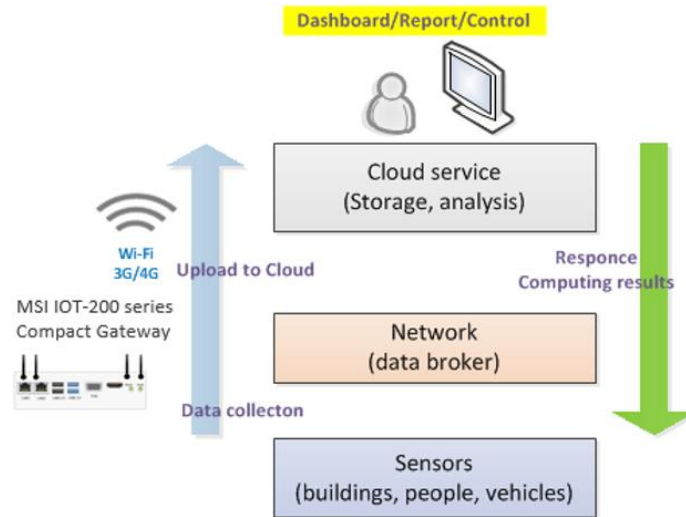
Dashboard/Report/Control

Cloud service
(Storage, analysis)

Wi-Fi
3G/4G

Upload to Cloud

Responce
Computing results

MSI IOT-200 series
Compact Gateway

Network
(data broker)

Data collecton

Sensors
(buildings, people, vehicles)